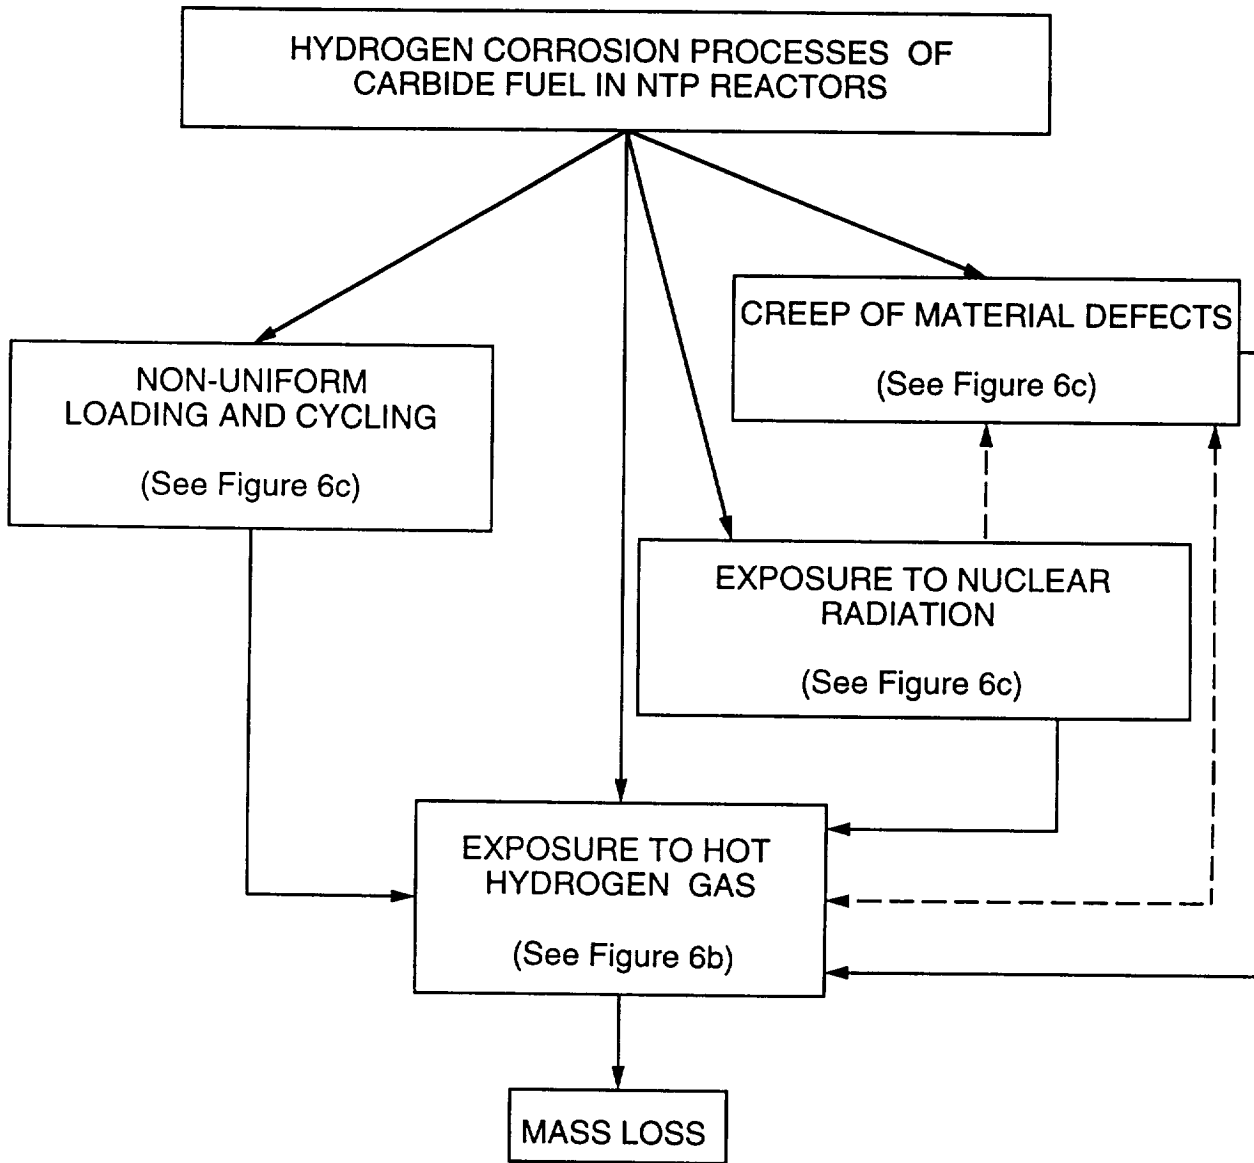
HYDROGEN CORROSION PROCESSES OF CARBIDE FUEL IN NTP REACTORS

CREEP OF MATERIAL DEFECTS

(See Figure 6c)

NON-UNIFORM LOADING AND CYCLING

(See Figure 6c)

EXPOSURE TO NUCLEAR RADIATION

(See Figure 6c)

EXPOSURE TO HOT HYDROGEN GAS

(See Figure 6b)

MASS LOSS